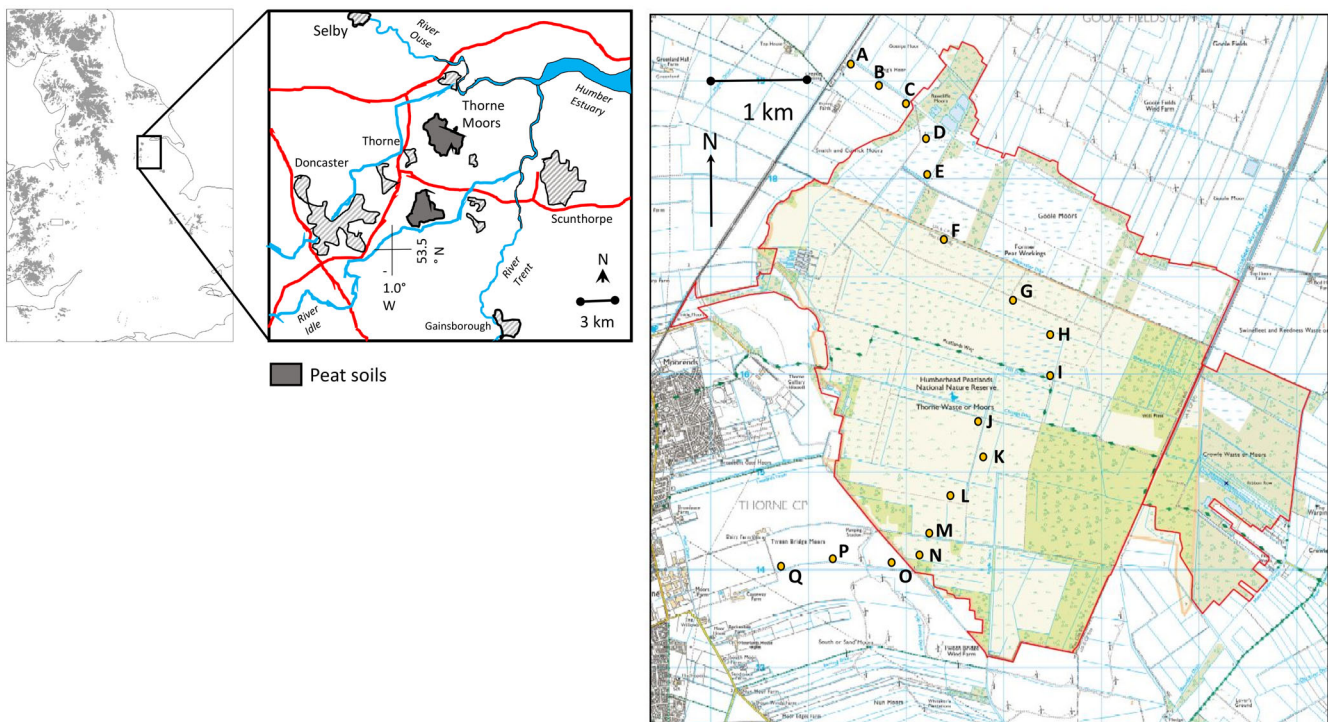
Selby
River Ouse
Thorne Moors
Humber Estuary
Thorne
Doncaster
Scunthorpe
53.5 °N
1.0° W
River Trent
River Idle
Gainsborough
N
3 km

Peat soils

GOOLE FIELDS CP
1 km
N
A
B
C
D
E
F
Goole Moors
Former Peat Workings
G
H
I
Humberhead Peatlands National Nature Reserve
Thorne Waste or Moors
J
K
L
M
N
O
P
Q
THORNE CP
Crowle Waste or Moors